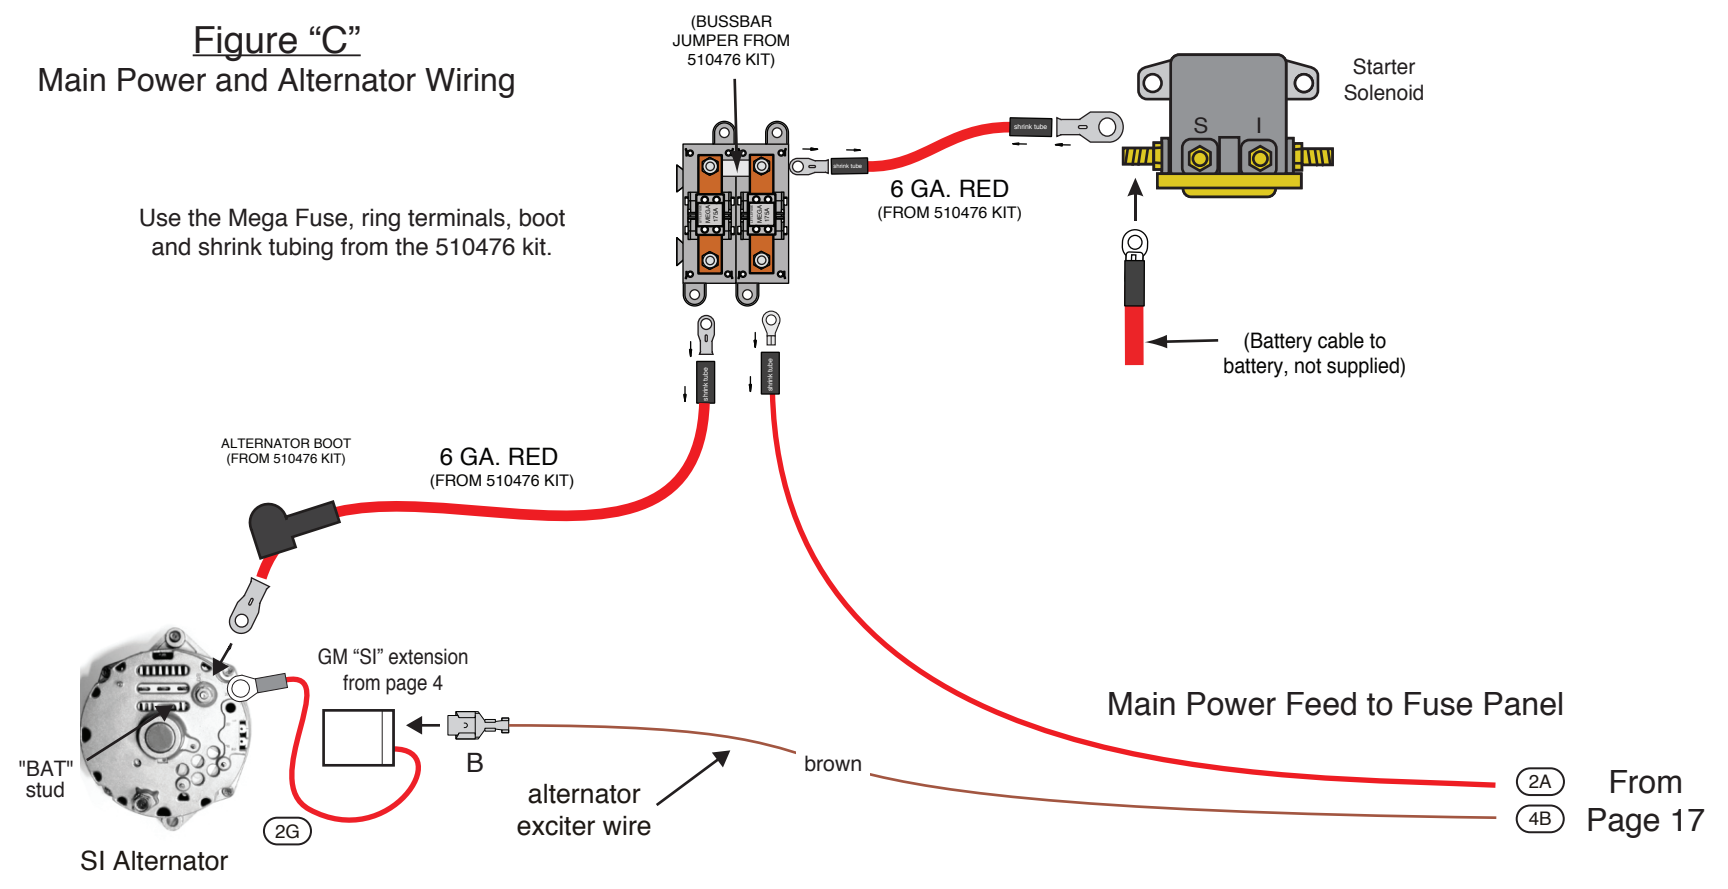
Figure “C”
Main Power and Alternator Wiring

(BUSSBAR JUMPER FROM 510476 KIT)

Starter Solenoid

S I

shrink tube

shrink tube

MEGA 175A

MEGA 175A

6 GA. RED
(FROM 510476 KIT)

Use the Mega Fuse, ring terminals, boot and shrink tubing from the 510476 kit.

(Battery cable to battery, not supplied)

shrink tube

shrink tube

ALTERNATOR BOOT
(FROM 510476 KIT)

6 GA. RED
(FROM 510476 KIT)

GM “SI” extension from page 4

Main Power Feed to Fuse Panel

"BAT" stud

B

brown

alternator exciter wire

2A

4B

From Page 17

2G

SI Alternator